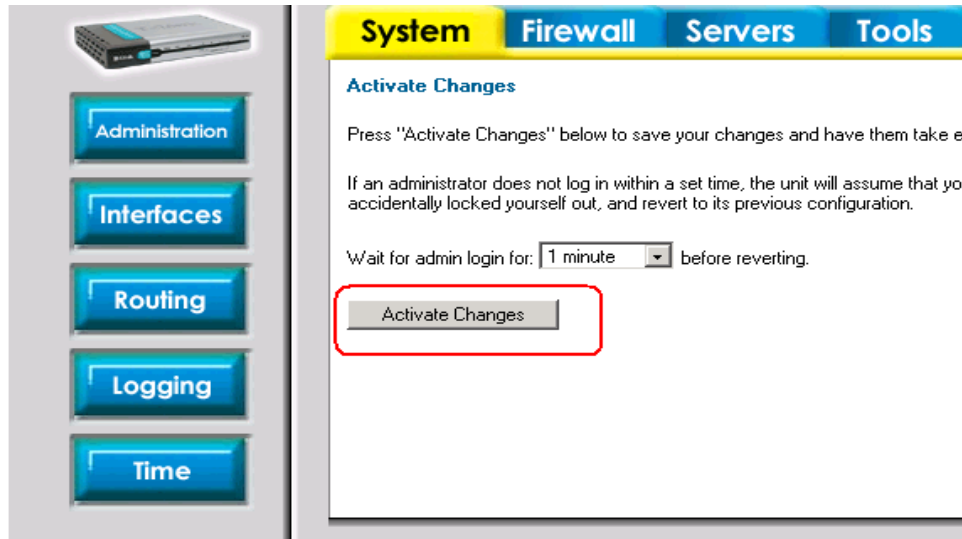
Administration

Interfaces

Routing

Logging

Time

System | Firewall | Servers | Tools

Activate Changes

Press "Activate Changes" below to save your changes and have them take e

If an administrator does not log in within a set time, the unit will assume that yo accidentally locked yourself out, and revert to its previous configuration.

Wait for admin login for: 1 minute before reverting.

Activate Changes